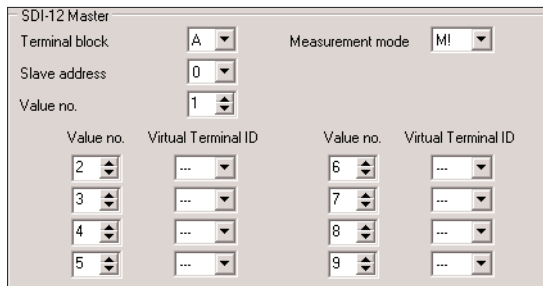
SDI-12 Master

Terminal block A

Measurement mode M!

Slave address 0

Value no. 1

| Value no. | Virtual Terminal ID | Value no. | Virtual Terminal ID |
|---|---|---|---|
| 2 | --- | 6 | --- |
| 3 | --- | 7 | --- |
| 4 | --- | 8 | --- |
| 5 | --- | 9 | --- |